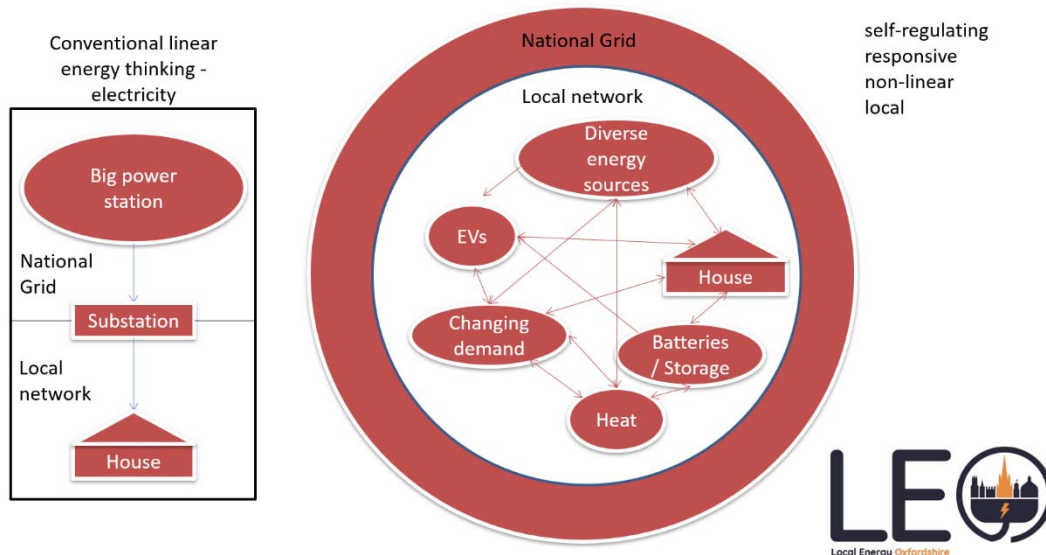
Conventional linear energy thinking - electricity

Big power station

National Grid

Substation

Local network

House

National Grid

Local network

Diverse energy sources

EVs

House

Changing demand

Batteries / Storage

Heat

self-regulating
responsive
non-linear
local

LEO

Local Energy Oxfordshire